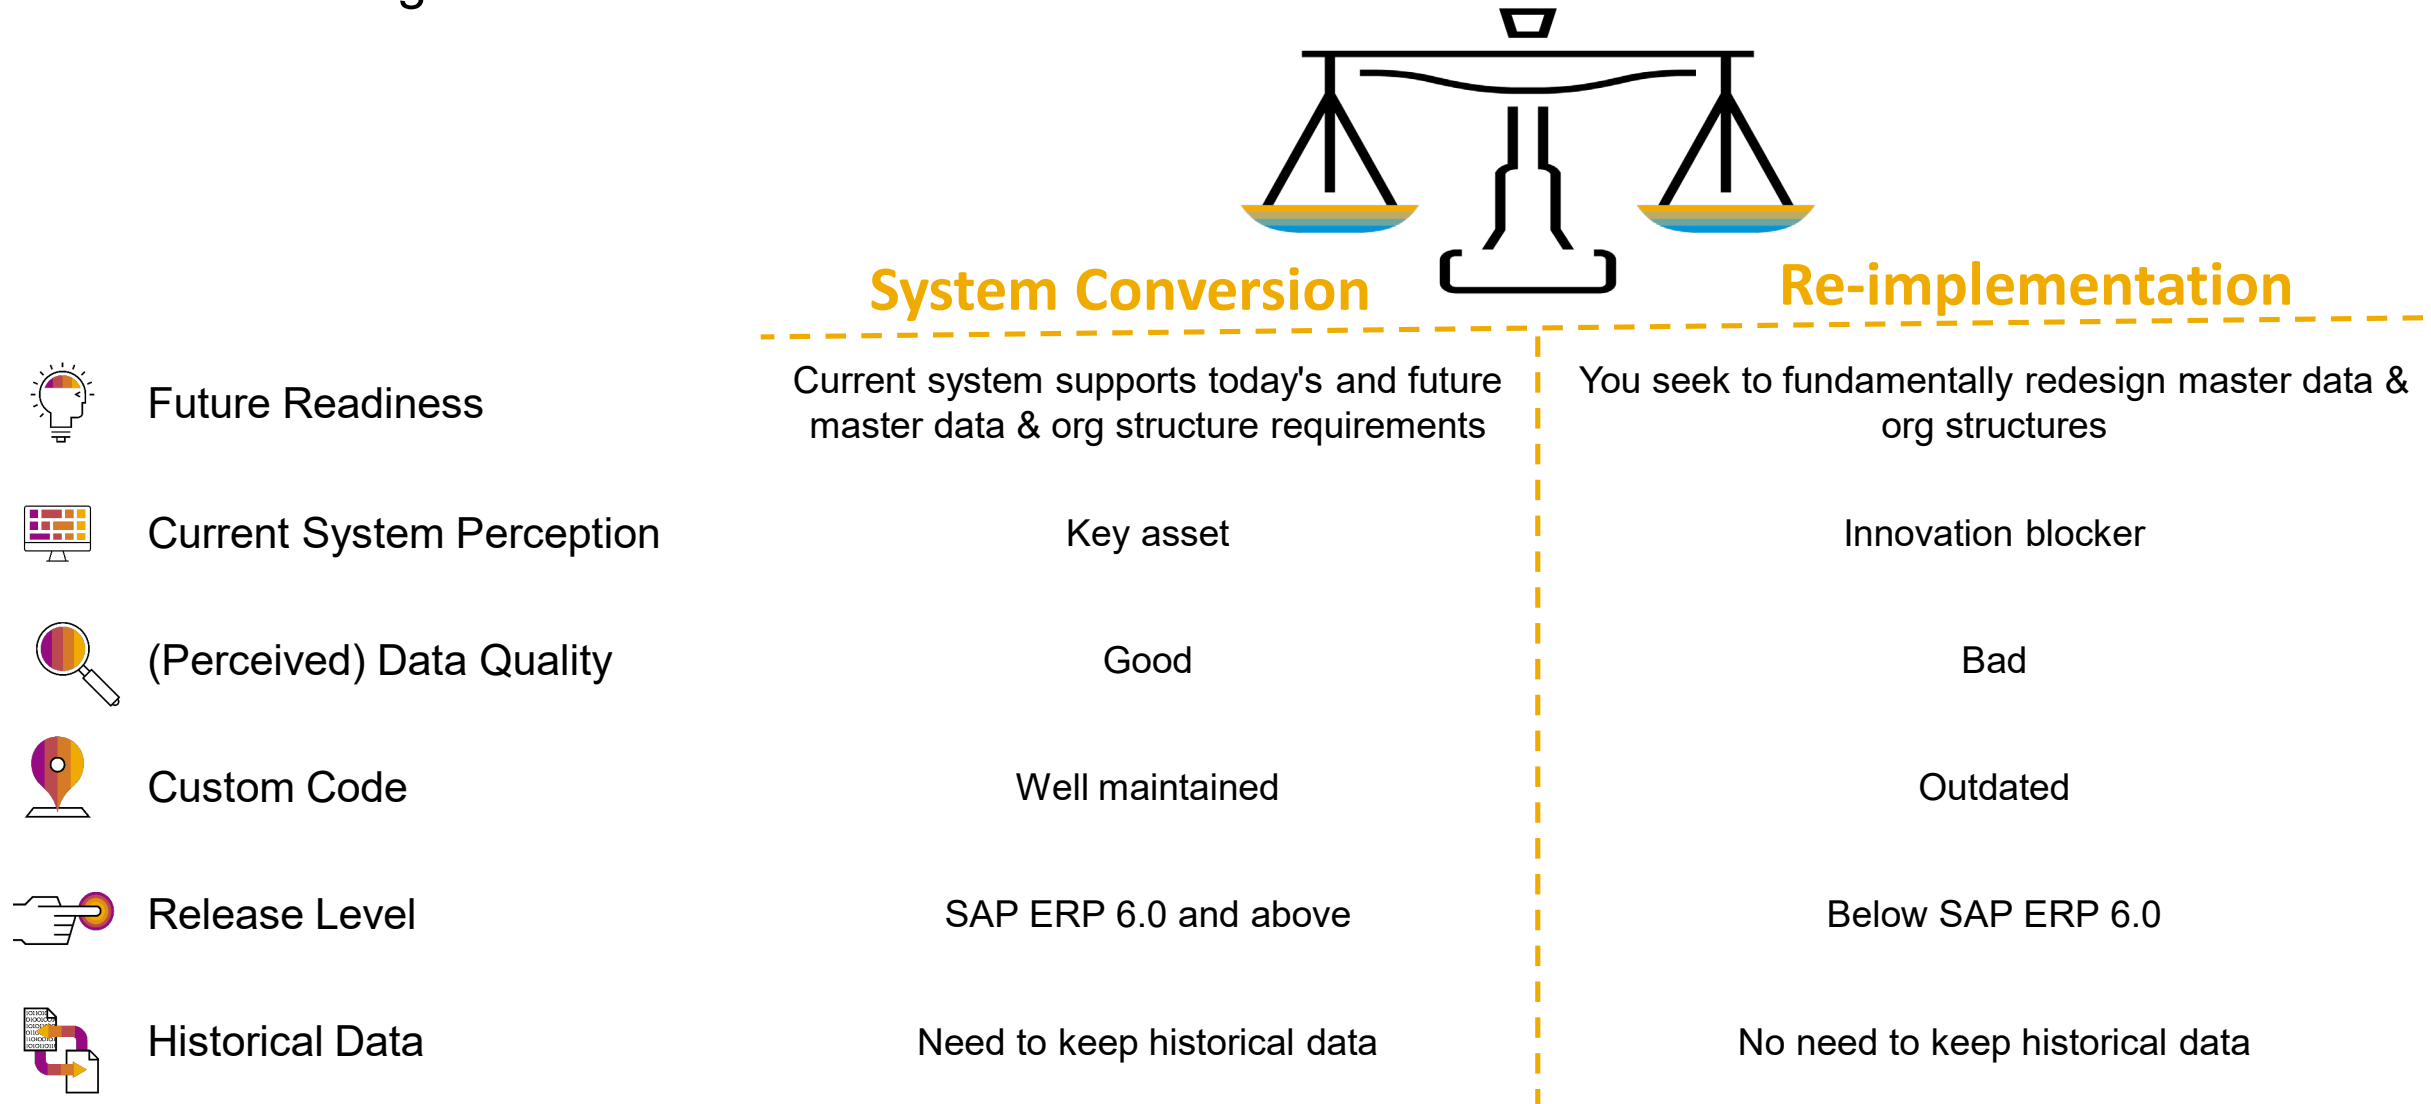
| | System Conversion | Re-implementation |
|---|---|---|
| Future Readiness | Current system supports today's and future master data & org structure requirements | You seek to fundamentally redesign master data & org structures |
| Current System Perception | Key asset | Innovation blocker |
| (Perceived) Data Quality | Good | Bad |
| Custom Code | Well maintained | Outdated |
| Release Level | SAP ERP 6.0 and above | Below SAP ERP 6.0 |
| Historical Data | Need to keep historical data | No need to keep historical data |